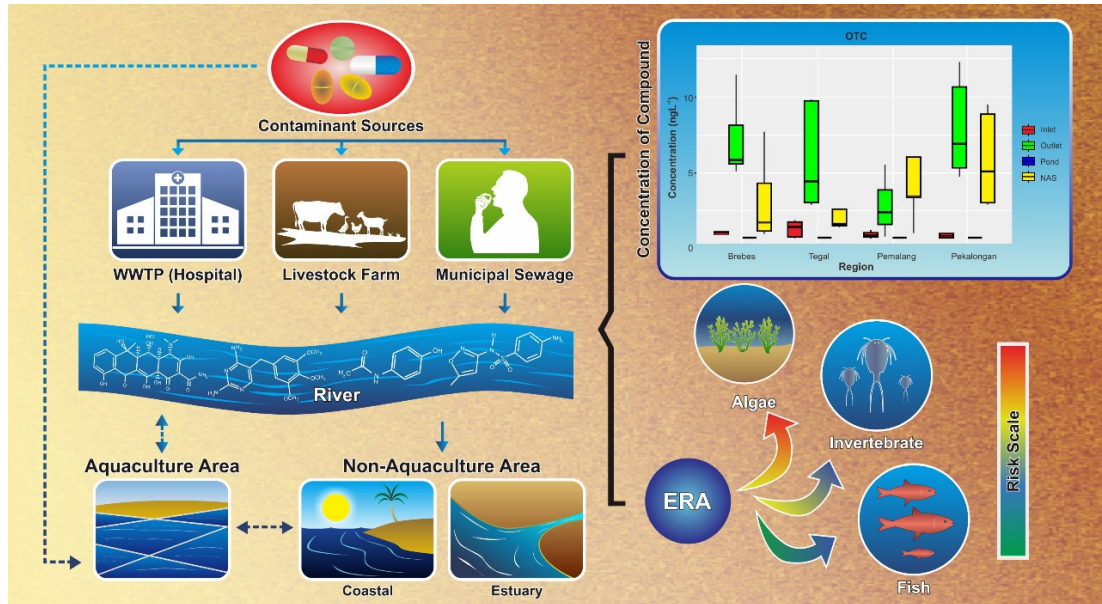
Contaminant Sources

WWTP (Hospital)

Livestock Farm

Municipal Sewage

$H_3C$

$NH_2$

$OCH_3$

$OH$

River

Aquaculture Area

Non-Aquaculture Area

Coastal

Estuary

Concentration of Compound

OTC

Concentration (ngL$^{-1}$)

10

5

0

Brebes

Tegal

Pemalang

Pekalongan

Region

Inlet

Outlet

Pond

NAS

Algae

Invertebrate

ERA

Fish

Risk Scale